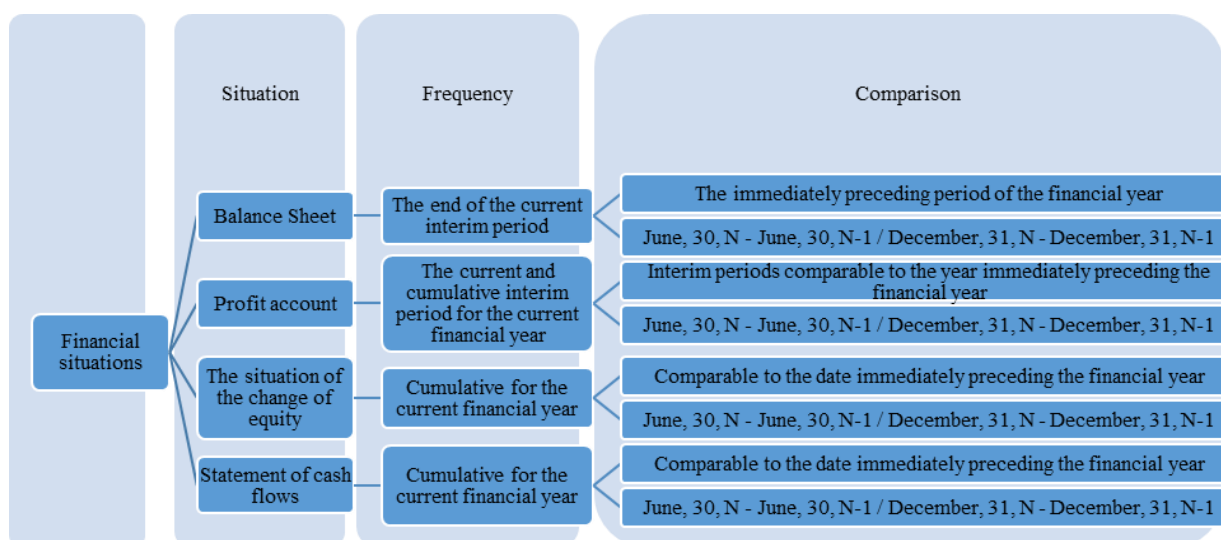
Situation

Frequency

Comparison

Financial situations

Balance Sheet

The end of the current interim period

The immediately preceding period of the financial year

June, 30, N - June, 30, N-1 / December, 31, N - December, 31, N-1

Profit account

The current and cumulative interim period for the current financial year

Interim periods comparable to the year immediately preceding the financial year

June, 30, N - June, 30, N-1 / December, 31, N - December, 31, N-1

The situation of the change of equity

Cumulative for the current financial year

Comparable to the date immediately preceding the financial year

June, 30, N - June, 30, N-1 / December, 31, N - December, 31, N-1

Statement of cash flows

Cumulative for the current financial year

Comparable to the date immediately preceding the financial year

June, 30, N - June, 30, N-1 / December, 31, N - December, 31, N-1